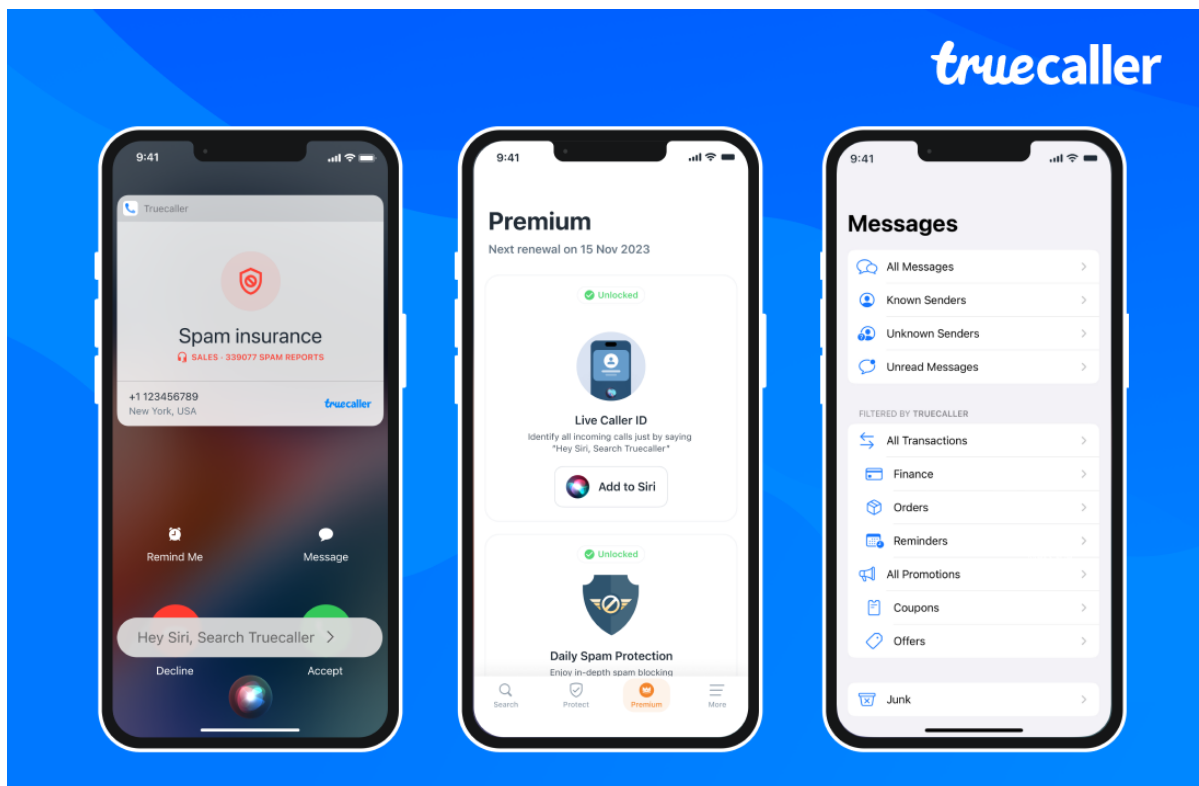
truecaller

9:41

Truecaller

Spam insurance

SALES · 339077 SPAM REPORTS

+1 123456789
New York, USA

truecaller

Remind Me

Message

Hey Siri, Search Truecaller

Decline

Accept

9:41

Premium

Next renewal on 15 Nov 2023

Unlocked

Live Caller ID

Identify all incoming calls just by saying "Hey Siri, Search Truecaller"

Add to Siri

Unlocked

Daily Spam Protection

Enjoy in-depth spam blocking

Search

Protect

Premium

More

9:41

Messages

All Messages

Known Senders

Unknown Senders

Unread Messages

FILTERED BY TRUECALLER

All Transactions

Finance

Orders

Reminders

All Promotions

Coupons

Offers

Junk